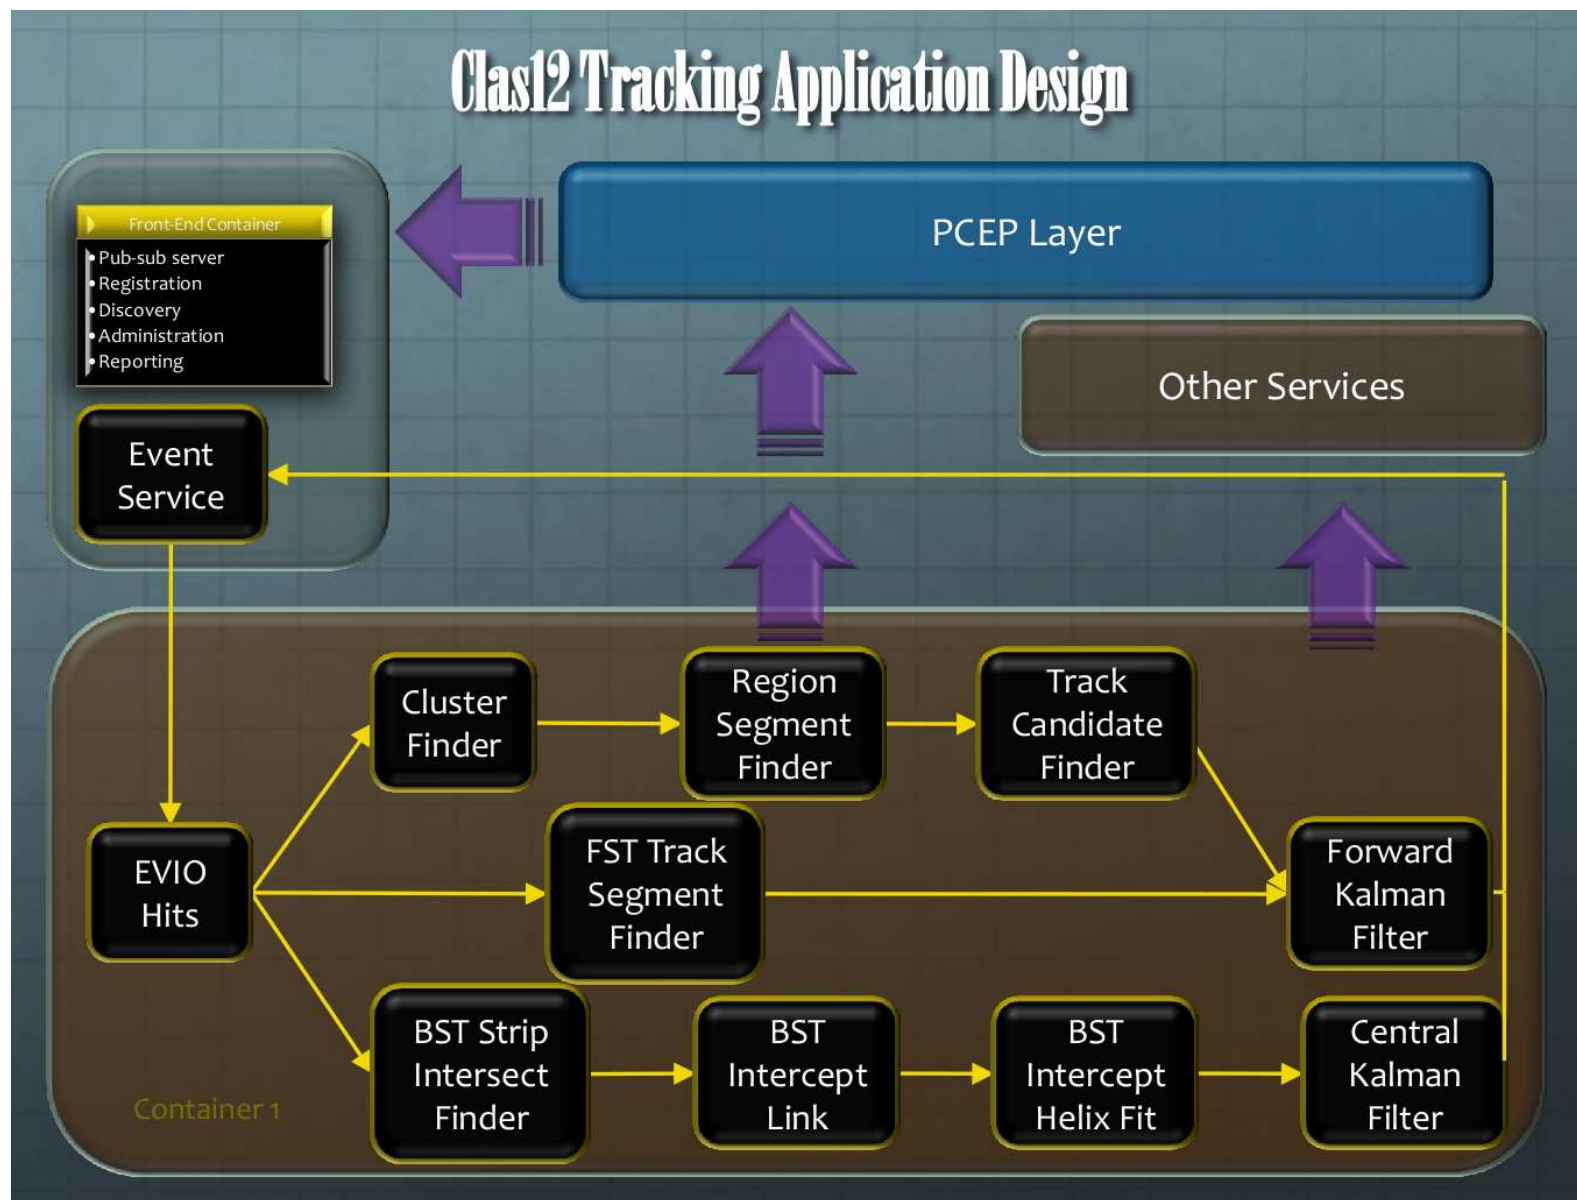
Clas12 Tracking Application Design

Front-End Container
• Pub-sub server
• Registration
• Discovery
• Administration
• Reporting

PCEP Layer

Other Services

Event Service

EVIO Hits

Cluster Finder

Region Segment Finder

Track Candidate Finder

FST Track Segment Finder

Forward Kalman Filter

BST Strip Intersect Finder

BST Intercept Link

BST Intercept Helix Fit

Central Kalman Filter

Container 1